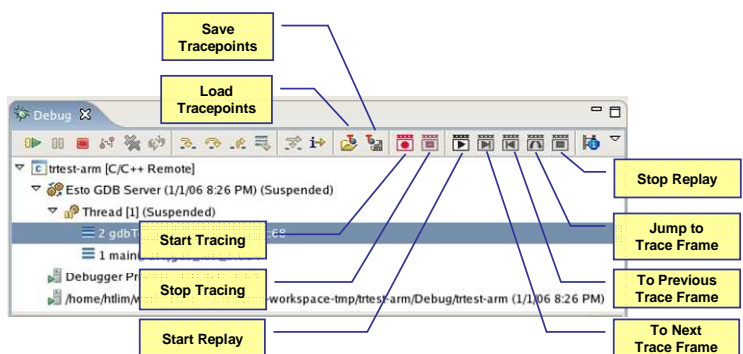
Save Tracepoints

Load Tracepoints

Debug

trtest-arm [C/C++ Remote]

Esto GDB Server (1/1/06 8:26 PM) (Suspended)

Thread [1] (Suspended)

2 gdbT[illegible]

1 main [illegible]

Debugger Pr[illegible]

/home/htlim/w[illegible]-workspace-tmp/trtest-arm/Debug/trtest-arm (1/1/06 8:26 PM)

Start Tracing

Stop Tracing

Start Replay

Stop Replay

Jump to Trace Frame

To Previous Trace Frame

To Next Trace Frame